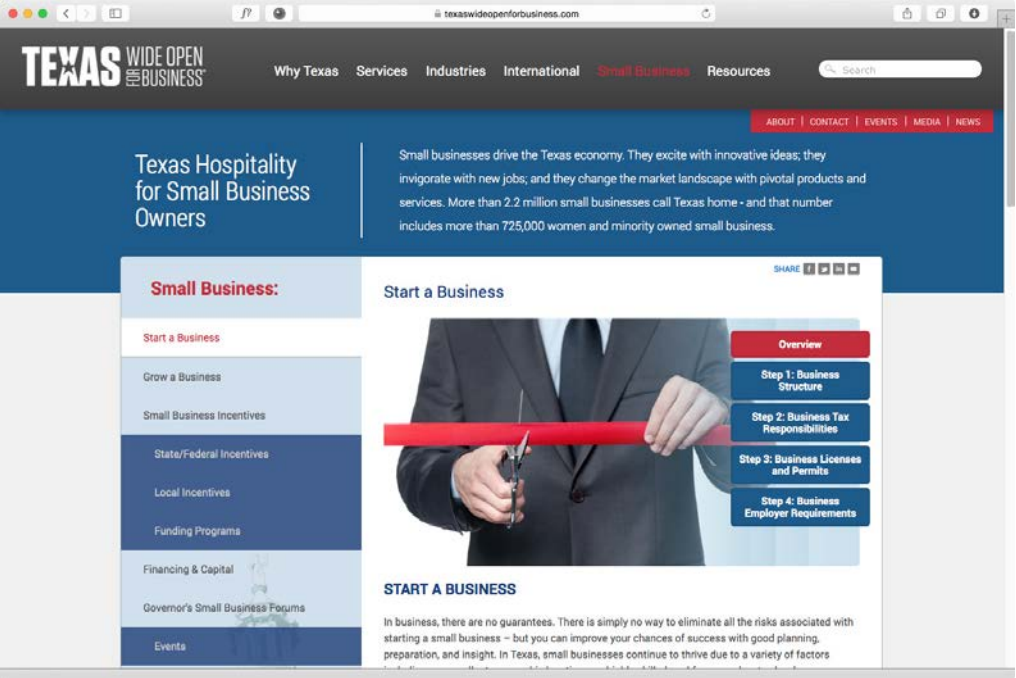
texaswideopenforbusiness.com

TEXAS WIDE OPEN FOR BUSINESS®

Why Texas Services Industries International Small Business Resources

Search

ABOUT | CONTACT | EVENTS | MEDIA | NEWS

Texas Hospitality for Small Business Owners

Small businesses drive the Texas economy. They excite with innovative ideas; they invigorate with new jobs; and they change the market landscape with pivotal products and services. More than 2.2 million small businesses call Texas home - and that number includes more than 725,000 women and minority owned small business.

SHARE

Small Business:

Start a Business

Grow a Business

Small Business Incentives

State/Federal Incentives

Local Incentives

Funding Programs

Financing & Capital

Governor's Small Business Forums

Events

Start a Business

Overview

Step 1: Business Structure

Step 2: Business Tax Responsibilities

Step 3: Business Licenses and Permits

Step 4: Business Employer Requirements

START A BUSINESS

In business, there are no guarantees. There is simply no way to eliminate all the risks associated with starting a small business – but you can improve your chances of success with good planning, preparation, and insight. In Texas, small businesses continue to thrive due to a variety of factors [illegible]